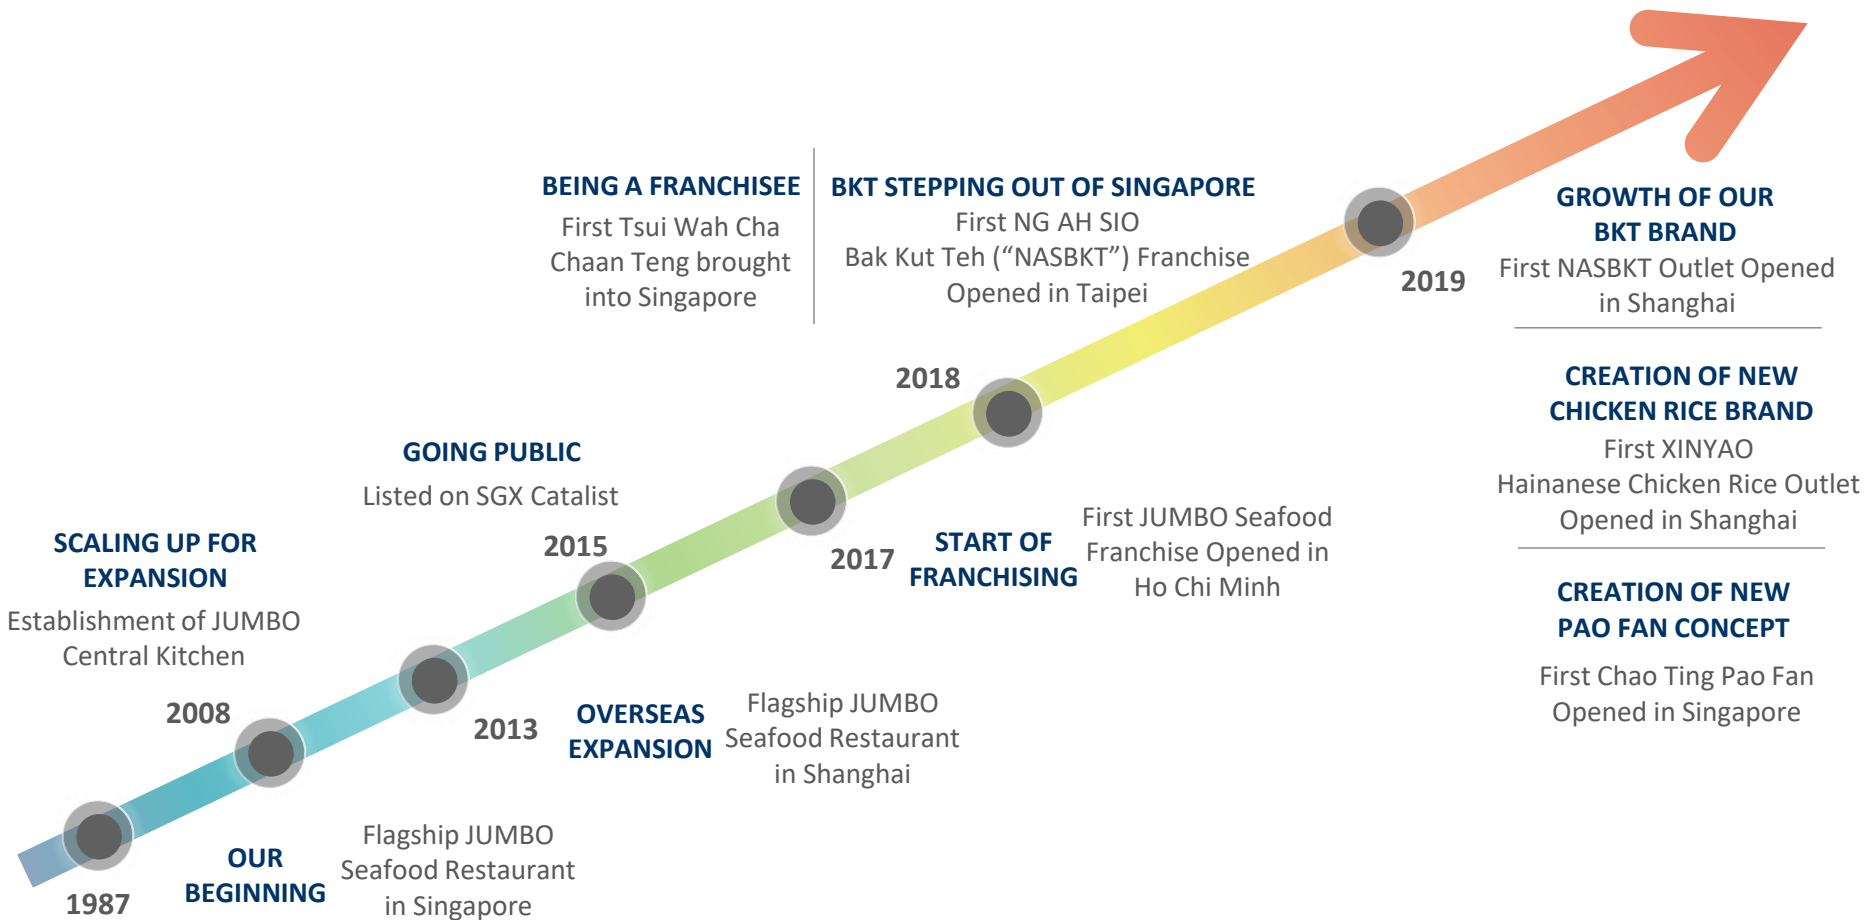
BEING A FRANCHISEE
First Tsui Wah Cha Chaan Teng brought into Singapore

BKT STEPPING OUT OF SINGAPORE
First NG AH SIO Bak Kut Teh (“NASBKT”) Franchise Opened in Taipei

GROWTH OF OUR BKT BRAND
First NASBKT Outlet Opened in Shanghai

2019

CREATION OF NEW CHICKEN RICE BRAND
First XINYAO Hainanese Chicken Rice Outlet Opened in Shanghai

CREATION OF NEW PAO FAN CONCEPT
First Chao Ting Pao Fan Opened in Singapore

2018

GOING PUBLIC
Listed on SGX Catalist

2015

START OF FRANCHISING
First JUMBO Seafood Franchise Opened in Ho Chi Minh

2017

SCALING UP FOR EXPANSION
Establishment of JUMBO Central Kitchen

2008

2013

OVERSEAS EXPANSION
Flagship JUMBO Seafood Restaurant in Shanghai

1987

OUR BEGINNING
Flagship JUMBO Seafood Restaurant in Singapore